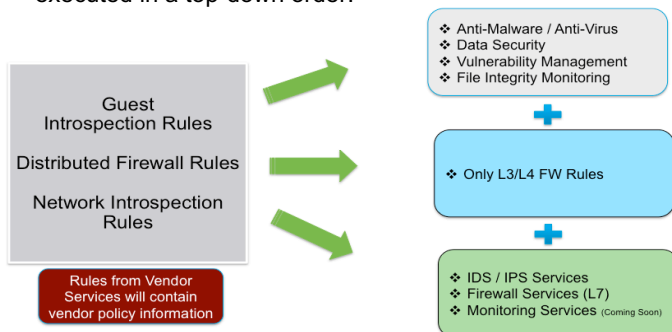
executed in a top-down order

Guest Introspection Rules

Distributed Firewall Rules

Network Introspection Rules

Rules from Vendor Services will contain vendor policy information

❖ Anti-Malware / Anti-Virus
❖ Data Security
❖ Vulnerability Management
❖ File Integrity Monitoring

+

❖ Only L3/L4 FW Rules

+

❖ IDS / IPS Services
❖ Firewall Services (L7)
❖ Monitoring Services (Coming Soon)